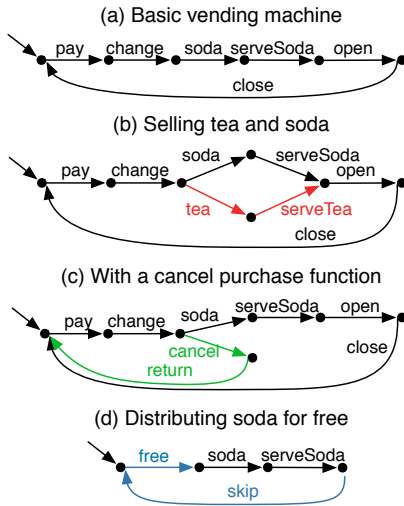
(a) Basic vending machine

pay change soda serveSoda open

close

(b) Selling tea and soda

pay change soda serveSoda open

tea serveTea

close

(c) With a cancel purchase function

pay change soda serveSoda open

cancel

return

close

(d) Distributing soda for free

free soda serveSoda

skip